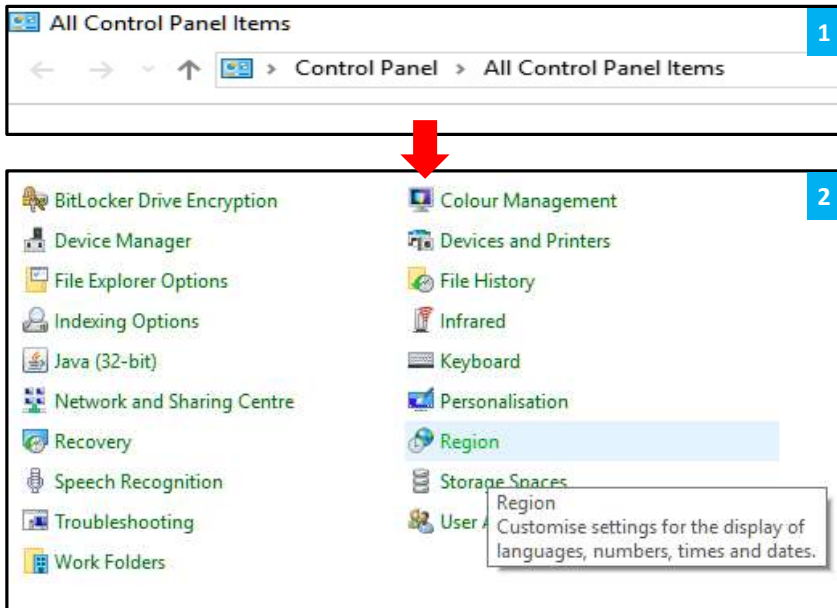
All Control Panel Items

1

Control Panel > All Control Panel Items

2

BitLocker Drive Encryption
Device Manager
File Explorer Options
Indexing Options
Java (32-bit)
Network and Sharing Centre
Recovery
Speech Recognition
Troubleshooting
Work Folders

Colour Management
Devices and Printers
File History
Infrared
Keyboard
Personalisation
Region
Storage Spaces
User A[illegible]

Region
Customise settings for the display of languages, numbers, times and dates.